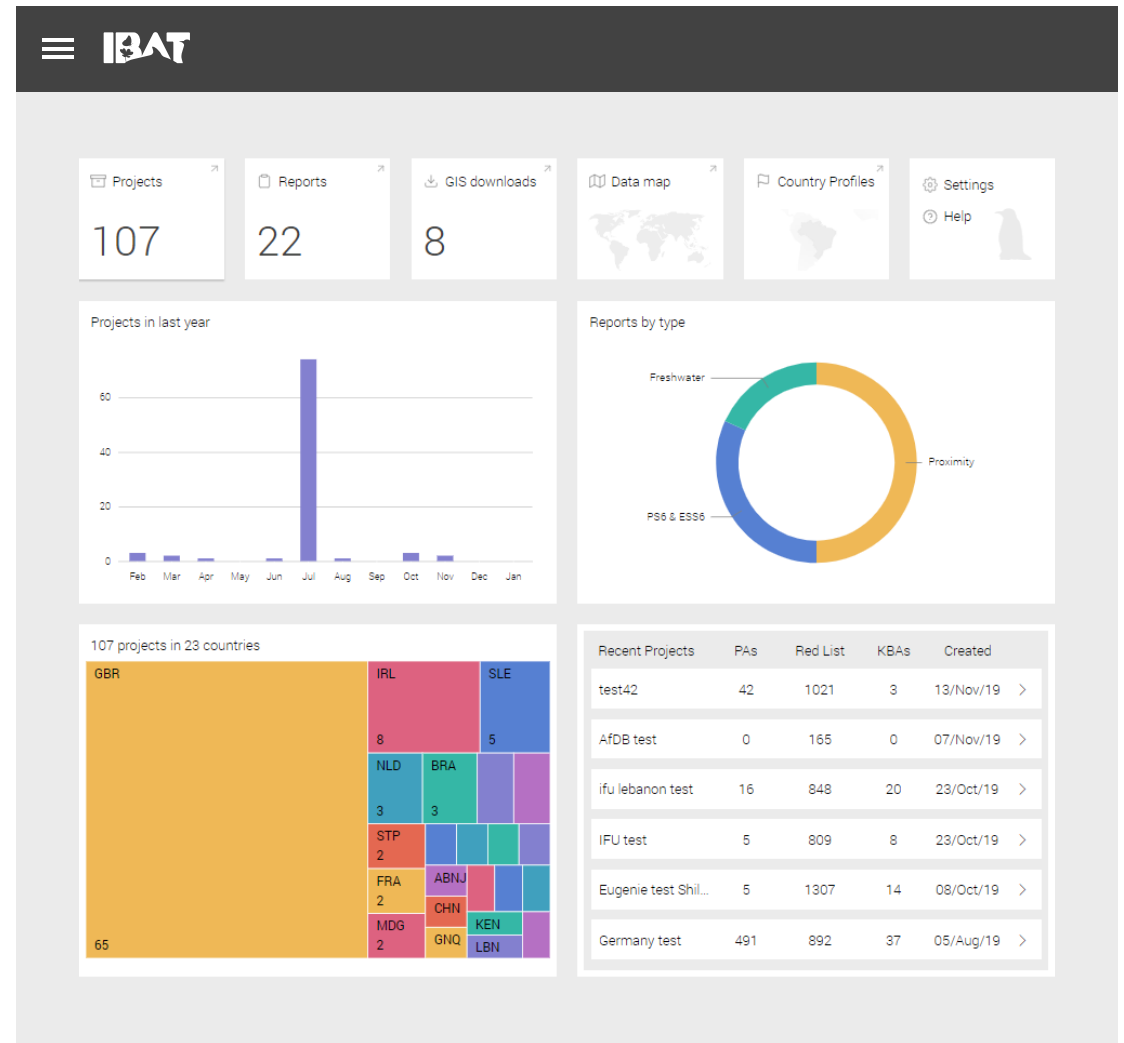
IBAT

Projects
107

Reports
22

GIS downloads
8

Data map

Country Profiles

Settings
Help

Projects in last year

60
40
20
0
Feb Mar Apr May Jun Jul Aug Sep Oct Nov Dec Jan

Reports by type

Freshwater
Proximity
PS6 & ESS6

107 projects in 23 countries

GBR
65
IRL
8
SLE
5
NLD
3
BRA
3
STP
2
FRA
2
MDG
2
ABNJ
CHN
GNQ
KEN
LBN

| Recent Projects | PAs | Red List | KBAs | Created |
|---|---|---|---|---|
| test42 | 42 | 1021 | 3 | 13/Nov/19 |
| AfDB test | 0 | 165 | 0 | 07/Nov/19 |
| ifu lebanon test | 16 | 848 | 20 | 23/Oct/19 |
| IFU test | 5 | 809 | 8 | 23/Oct/19 |
| Eugenie test Shil... | 5 | 1307 | 14 | 08/Oct/19 |
| Germany test | 491 | 892 | 37 | 05/Aug/19 |